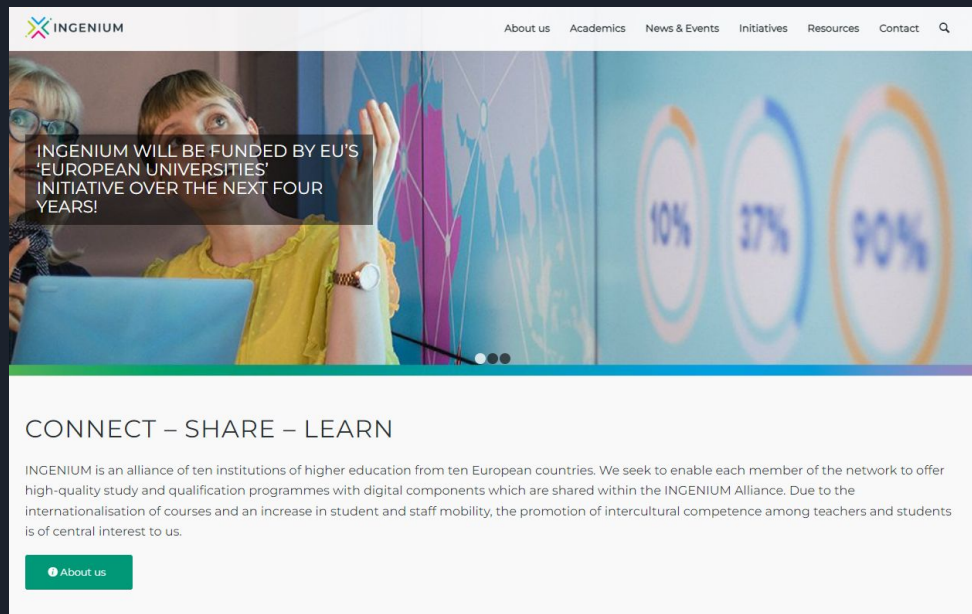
INGENIUM

About us Academics News & Events Initiatives Resources Contact

INGENIUM WILL BE FUNDED BY EU'S 'EUROPEAN UNIVERSITIES' INITIATIVE OVER THE NEXT FOUR YEARS!

10% 37% 90%

CONNECT – SHARE – LEARN

INGENIUM is an alliance of ten institutions of higher education from ten European countries. We seek to enable each member of the network to offer high-quality study and qualification programmes with digital components which are shared within the INGENIUM Alliance. Due to the internationalisation of courses and an increase in student and staff mobility, the promotion of intercultural competence among teachers and students is of central interest to us.

About us